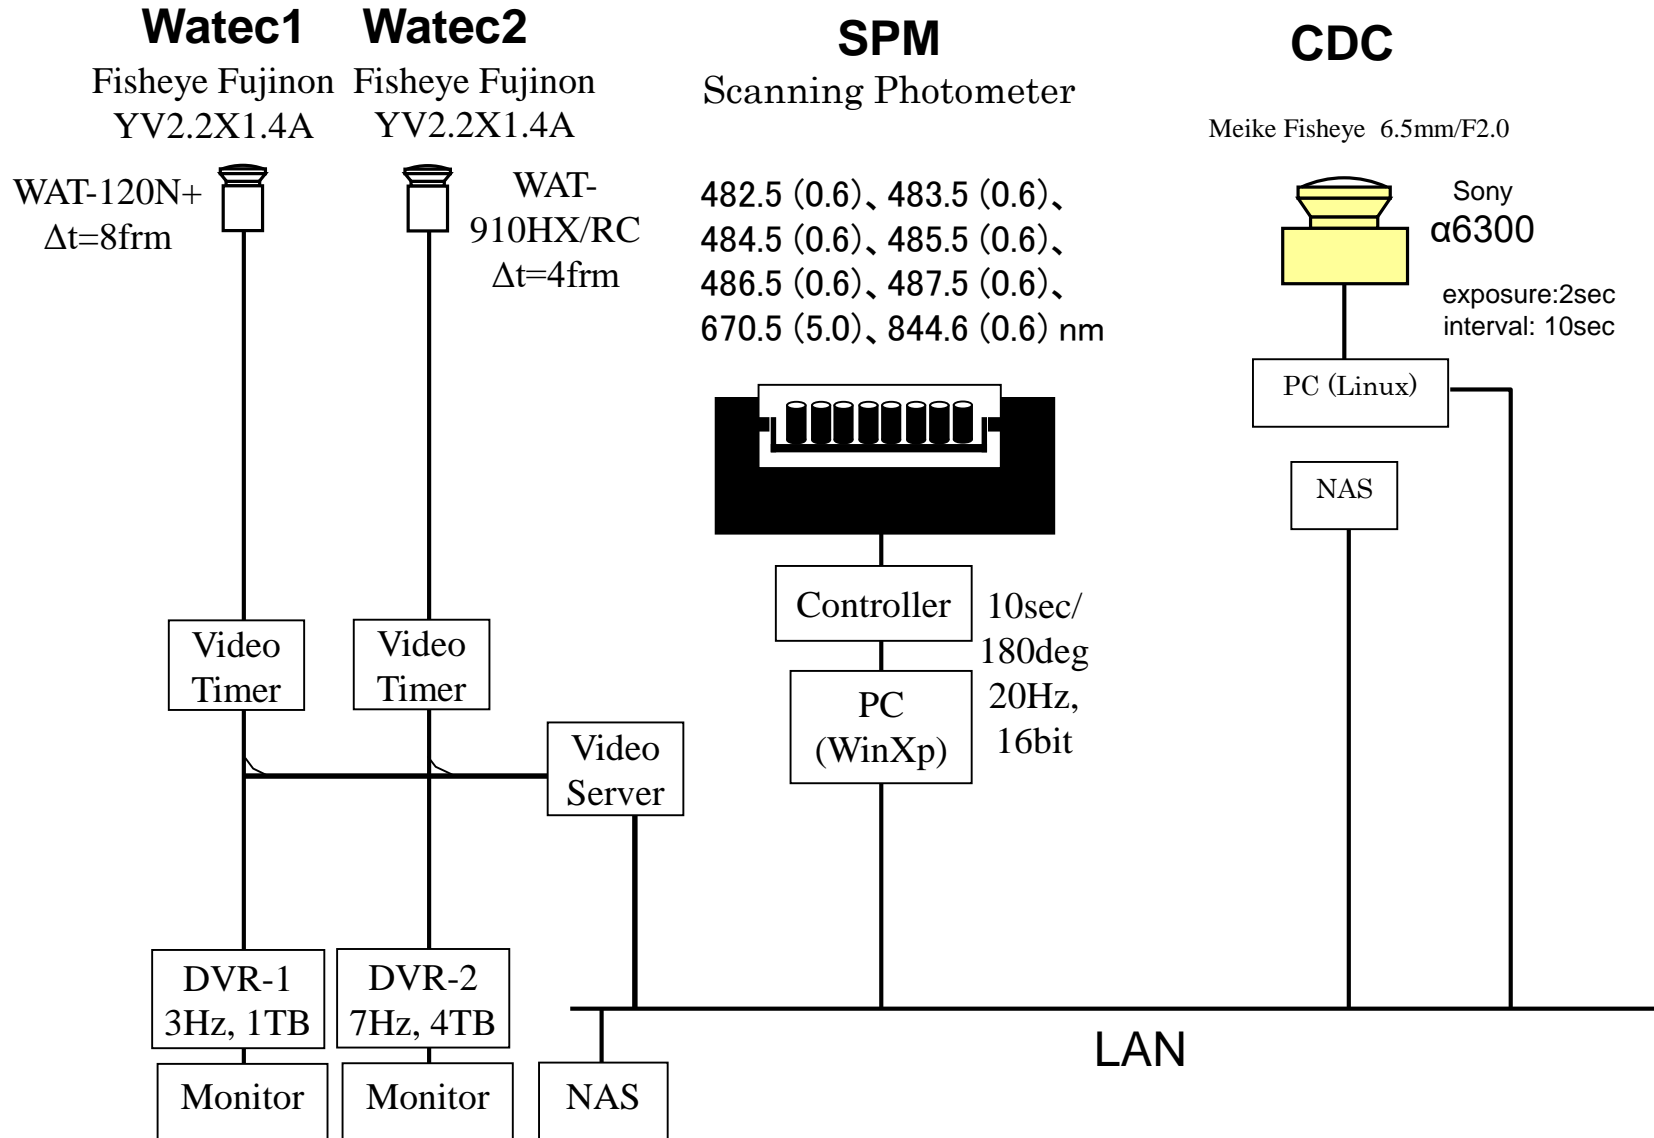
Watec1
Fisheye Fujinon
YV2.2X1.4A

Watec2
Fisheye Fujinon
YV2.2X1.4A

SPM
Scanning Photometer

CDC

Meike Fisheye 6.5mm/F2.0

WAT-120N+
$\Delta t$=8frm

WAT-910HX/RC
$\Delta t$=4frm

482.5 (0.6)、483.5 (0.6)、
484.5 (0.6)、485.5 (0.6)、
486.5 (0.6)、487.5 (0.6)、
670.5 (5.0)、844.6 (0.6) nm

Sony
α6300

exposure:2sec
interval: 10sec

PC (Linux)

NAS

Controller

10sec/
180deg
20Hz,
16bit

PC
(WinXp)

Video
Timer

Video
Timer

Video
Server

DVR-1
3Hz, 1TB

DVR-2
7Hz, 4TB

LAN

Monitor

Monitor

NAS